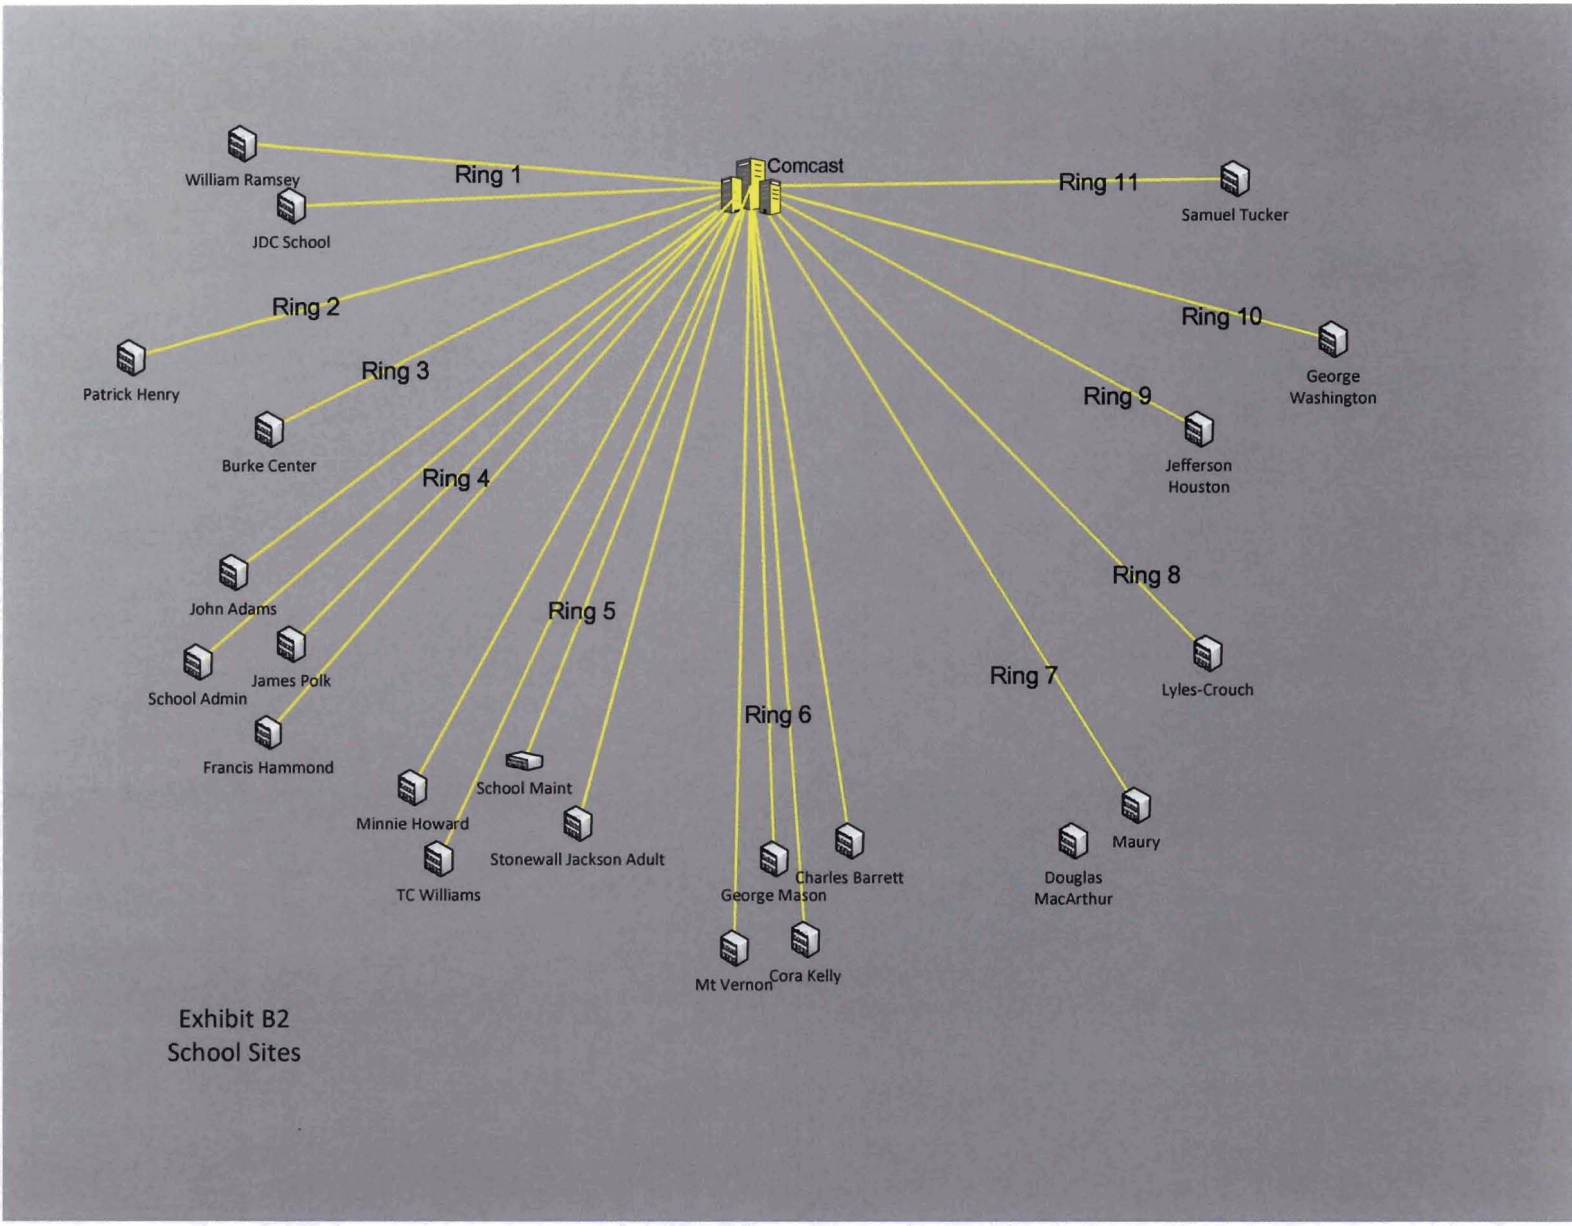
Comcast

William Ramsey

Ring 1

JDC School

Ring 11

Samuel Tucker

Ring 2

Patrick Henry

Ring 3

Burke Center

Ring 10

George Washington

Ring 9

Jefferson Houston

Ring 4

John Adams

School Admin

James Polk

Francis Hammond

Ring 5

Minnie Howard

School Maint

Stonewall Jackson Adult

TC Williams

Ring 6

George Mason

Charles Barrett

Mt Vernon

Cora Kelly

Ring 7

Maury

Douglas MacArthur

Ring 8

Lyles-Crouch

Exhibit B2
School Sites